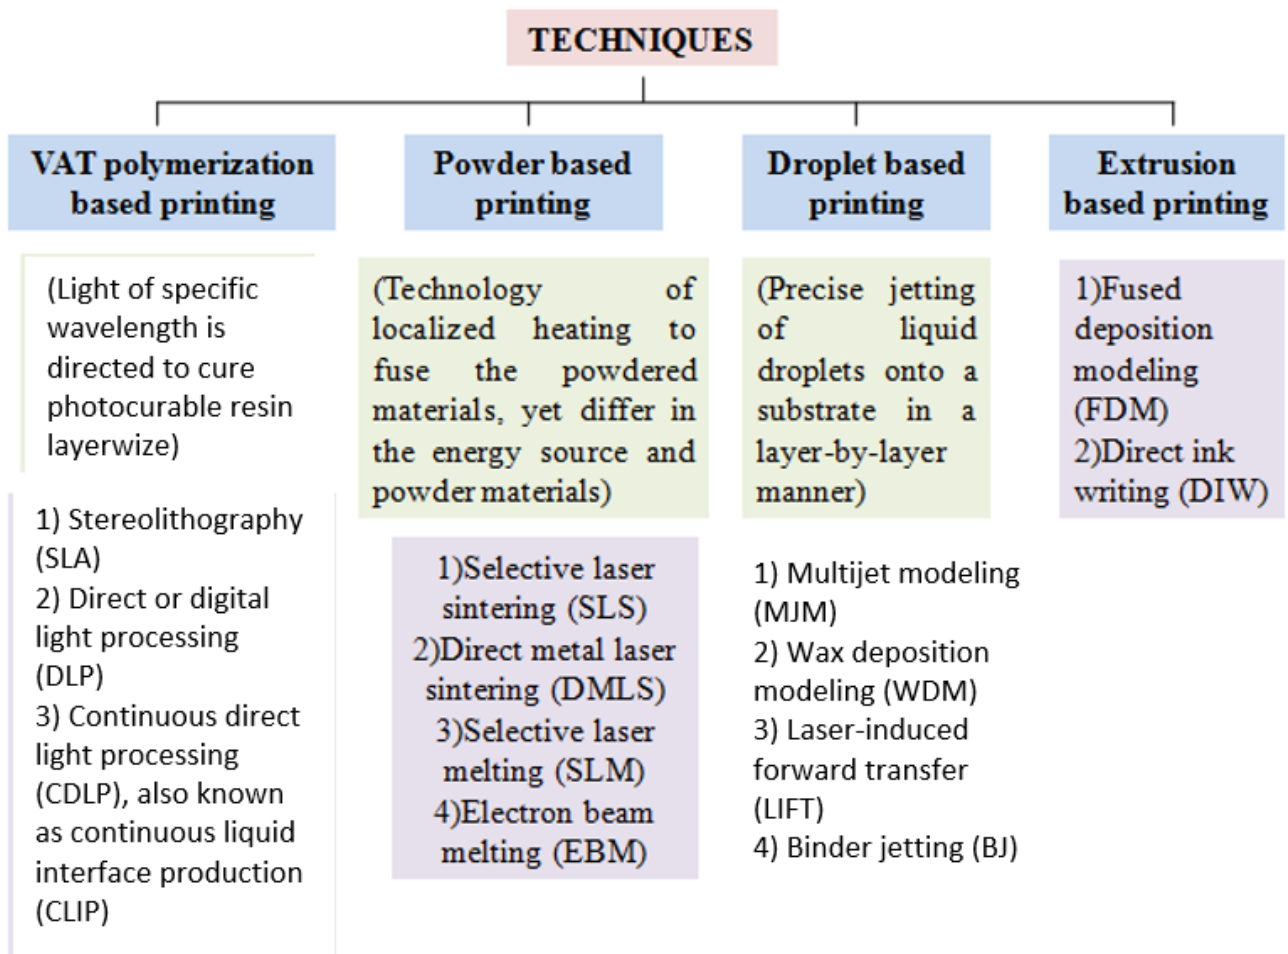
TECHNIQUES

VAT polymerization based printing

(Light of specific wavelength is directed to cure photocurable resin layerwize)

1) Stereolithography (SLA)
2) Direct or digital light processing (DLP)
3) Continuous direct light processing (CDLP), also known as continuous liquid interface production (CLIP)

Powder based printing

(Technology of localized heating to fuse the powdered materials, yet differ in the energy source and powder materials)

1)Selective laser sintering (SLS)
2)Direct metal laser sintering (DMLS)
3)Selective laser melting (SLM)
4)Electron beam melting (EBM)

Droplet based printing

(Precise jetting of liquid droplets onto a substrate in a layer-by-layer manner)

1) Multijet modeling (MJM)
2) Wax deposition modeling (WDM)
3) Laser-induced forward transfer (LIFT)
4) Binder jetting (BJ)

Extrusion based printing

1)Fused deposition modeling (FDM)
2)Direct ink writing (DIW)